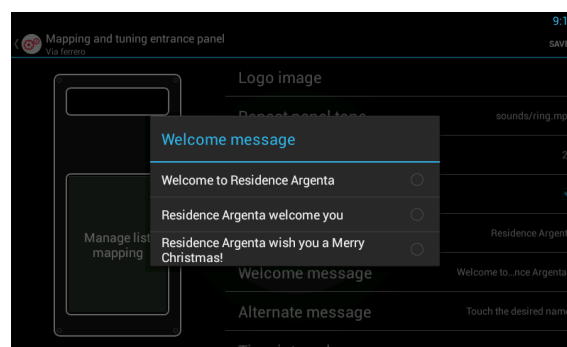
9:1
Mapping and tuning entrance panel
Via ferrero
SAV

Manage list mapping

Logo image
Repeat panel tone
sounds/ring.mp
2
Residence Argent
Welcome message
Welcome to...nce Argenta
Alternate message
Touch the desired nam

Welcome message
Welcome to Residence Argenta
Residence Argenta welcome you
Residence Argenta wish you a Merry Christmas!